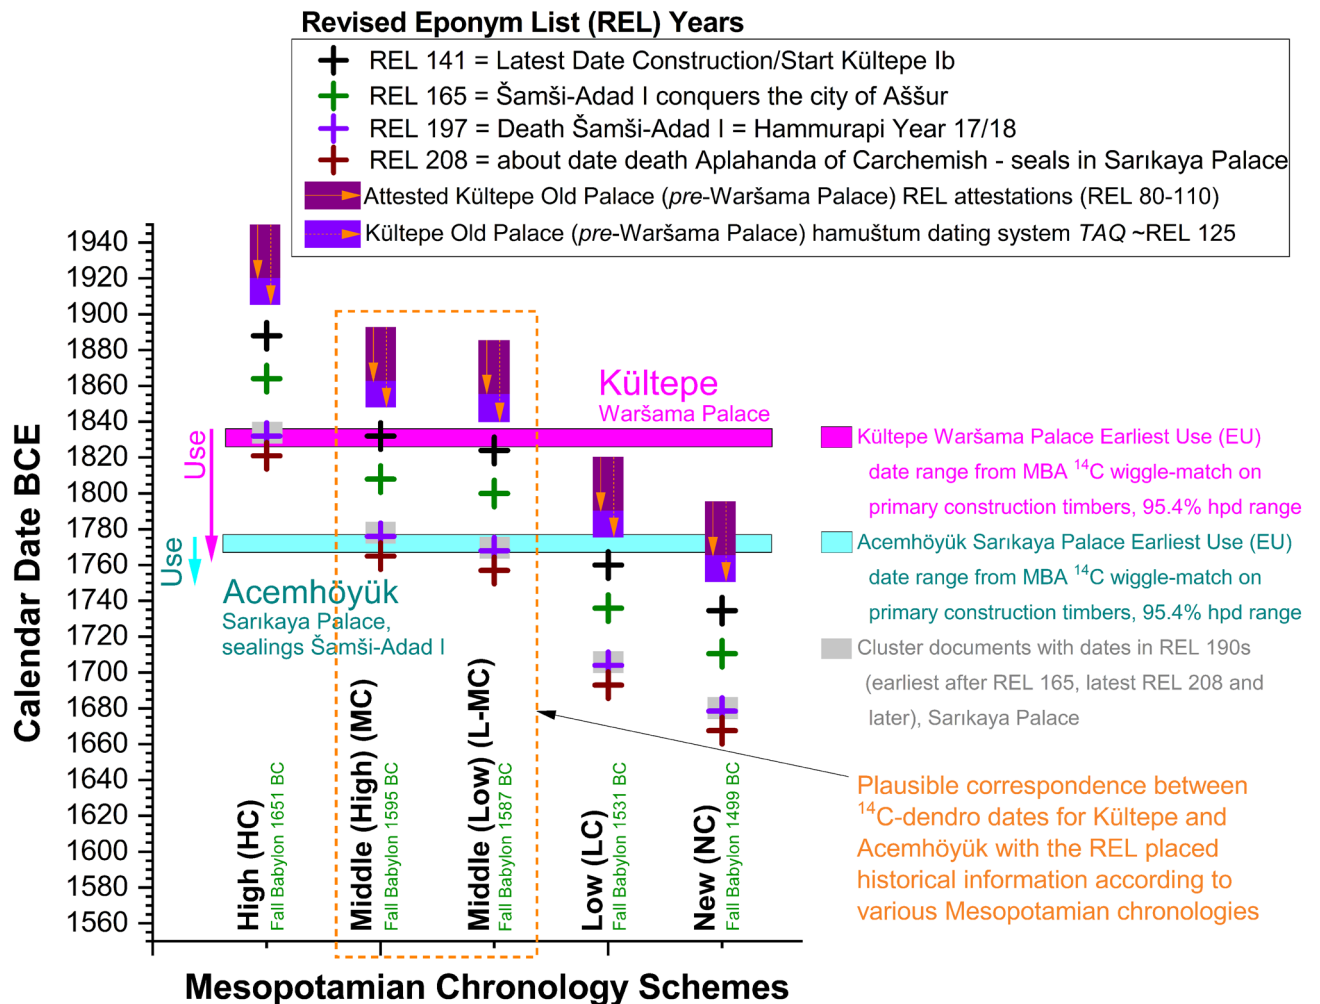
Revised Eponym List (REL) Years

REL 141 = Latest Date Construction/Start Kültepe Ib
REL 165 = Šamši-Adad I conquers the city of Aššur
REL 197 = Death Šamši-Adad I = Hammurapi Year 17/18
REL 208 = about date death Aplahanda of Carchemish - seals in Sarıkaya Palace
Attested Kültepe Old Palace (*pre*-Waršama Palace) REL attestations (REL 80-110)
Kültepe Old Palace (*pre*-Waršama Palace) hamuštum dating system *TAQ* ~REL 125

Calendar Date BCE

1940
1920
1900
1880
1860
1840
1820
1800
1780
1760
1740
1720
1700
1680
1660
1640
1620
1600
1580
1560

Use
Use

Kültepe
Waršama Palace

Acemhöyük
Sarıkaya Palace,
sealings Šamši-Adad I

High (HC)
Fall Babylon 1651 BC
Middle (High) (MC)
Fall Babylon 1595 BC
Middle (Low) (L-MC)
Fall Babylon 1587 BC
Low (LC)
Fall Babylon 1531 BC
New (NC)
Fall Babylon 1499 BC

Mesopotamian Chronology Schemes

Kültepe Waršama Palace Earliest Use (EU) date range from MBA $^{14}$C wiggle-match on primary construction timbers, 95.4% hpd range

Acemhöyük Sarıkaya Palace Earliest Use (EU) date range from MBA $^{14}$C wiggle-match on primary construction timbers, 95.4% hpd range

Cluster documents with dates in REL 190s (earliest after REL 165, latest REL 208 and later), Sarıkaya Palace

Plausible correspondence between $^{14}$C-dendro dates for Kültepe and Acemhöyük with the REL placed historical information according to various Mesopotamian chronologies